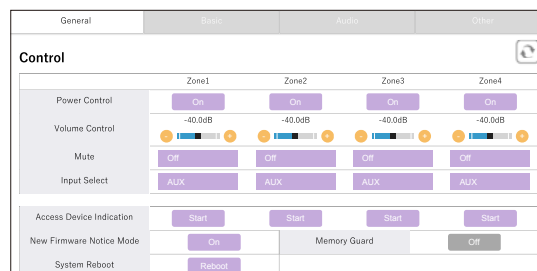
General | Basic | Audio | Other

Control

| | Zone1 | Zone2 | Zone3 | Zone4 |
|---|---|---|---|---|
| Power Control | On | On | On | On |
| Volume Control | -40.0dB - + | -40.0dB - + | -40.0dB - + | -40.0dB - + |
| Mute | Off | Off | Off | Off |
| Input Select | AUX | AUX | AUX | AUX |

| | | | | |
|---|---|---|---|---|
| Access Device Indication | Start | Start | Start | Start |
| New Firmware Notice Mode | On | Memory Guard | Off | |
| System Reboot | Reboot | | | |